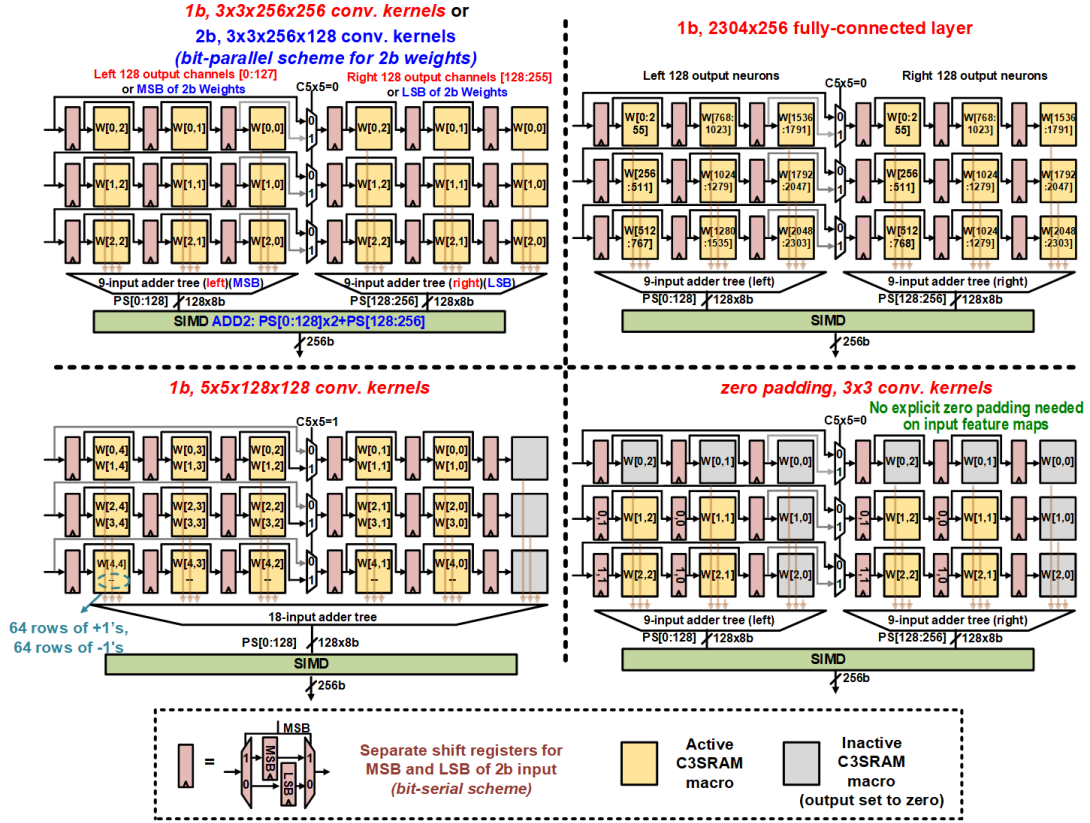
1b, 3x3x256x256 conv. kernels or
2b, 3x3x256x128 conv. kernels
(bit-parallel scheme for 2b weights)

Left 128 output channels [0:127] or MSB of 2b Weights

Right 128 output channels [128:255] or LSB of 2b Weights

C5x5=0

W[0,2] W[0,1] W[0,0] 0 1 W[0,2] W[0,1] W[0,0]

W[1,2] W[1,1] W[1,0] 0 1 W[1,2] W[1,1] W[1,0]

W[2,2] W[2,1] W[2,0] 0 1 W[2,2] W[2,1] W[2,0]

9-input adder tree (left)(MSB)

9-input adder tree (right)(LSB)

PS[0:128] 128x8b PS[128:256] 128x8b

SIMD ADD2: PS[0:128]x2+PS[128:256]

256b

1b, 2304x256 fully-connected layer

Left 128 output neurons

C5x5=0

Right 128 output neurons

W[0:255] W[768:1023] W[1536:1791] 0 1 W[0:255] W[768:1023] W[1536:1791]

W[256:511] W[1024:1279] W[1792:2047] 0 1 W[256:511] W[1024:1279] W[1792:2047]

W[512:767] W[1280:1535] W[2048:2303] 0 1 W[512:768] W[1024:1279] W[2048:2303]

9-input adder tree (left)

9-input adder tree (right)

PS[0:128] 128x8b PS[128:256] 128x8b

SIMD

256b

1b, 5x5x128x128 conv. kernels

C5x5=1

W[0,4] W[1,4] W[0,3] W[1,3] W[0,2] W[1,2] 0 1 W[0,1] W[1,1] W[0,0] W[1,0]

W[2,4] W[3,4] W[2,3] W[3,3] W[2,2] W[3,2] 0 1 W[2,1] W[3,1] W[2,0] W[3,0]

W[4,4] -- W[4,3] -- W[4,2] -- 0 1 W[4,1] -- W[4,0] --

18-input adder tree

64 rows of +1's, 64 rows of -1's

PS[0:128] 128x8b

SIMD

256b

zero padding, 3x3 conv. kernels

C5x5=0

No explicit zero padding needed on input feature maps

W[0,2] W[0,1] W[0,0] 0 1 W[0,2] W[0,1] W[0,0]

0,1 W[1,2] 0,0 W[1,1] W[1,0] 0 1 0,1 W[1,2] 0,0 W[1,1] W[1,0]

1,1 W[2,2] 1,0 W[2,1] W[2,0] 0 1 1,1 W[2,2] 1,0 W[2,1] W[2,0]

9-input adder tree (left)

9-input adder tree (right)

PS[0:128] 128x8b PS[128:256] 128x8b

SIMD

256b

= 1 0 MSB MSB LSB

Separate shift registers for MSB and LSB of 2b input (bit-serial scheme)

Active C3SRAM macro

Inactive C3SRAM macro (output set to zero)